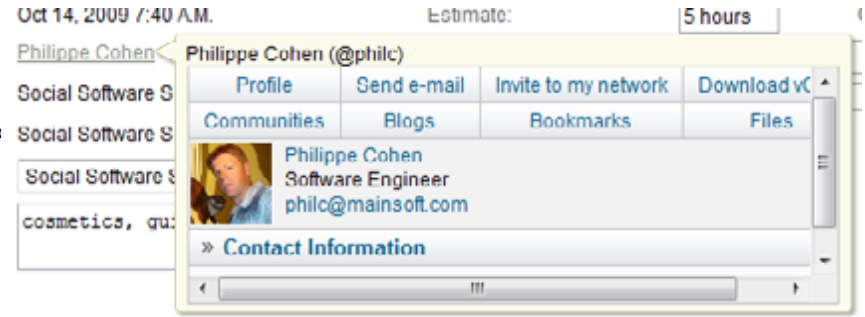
Oct 14, 2009 7:40 A.M.

Estimate: 5 hours

Philippe Cohen

Social Software S

Social Software S

Social Software S

cosmetics, qui

Philippe Cohen (@philc)

| Profile | Send e-mail | Invite to my network | Download v( |
|---|---|---|---|
| Communities | Blogs | Bookmarks | Files |

Philippe Cohen
Software Engineer
philc@mainsoft.com

» Contact Information